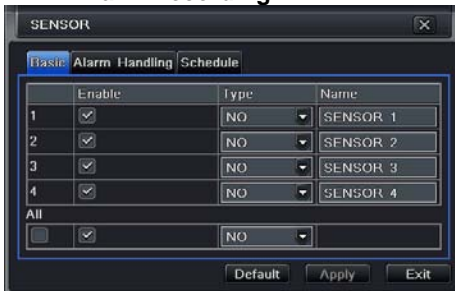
SENSOR

Basic Alarm Handling Schedule

|  | Enable | Type | Name |
|---|---|---|---|
| 1 | ☑ | NO | SENSOR 1 |
| 2 | ☑ | NO | SENSOR 2 |
| 3 | ☑ | NO | SENSOR 3 |
| 4 | ☑ | NO | SENSOR 4 |

All

| ☐ | ☑ | NO |  |
|---|---|---|---|

Default Apply Exit